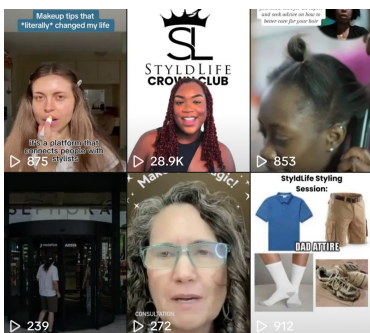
Makeup tips that *literally* changed my life

It's a platform that connects people with stylists

875

SL
STYLDLIFE
CROWN CLUB

28.9K

and seek advice on how to better care for your hair

853

SEPHORA

239

Makeup Magic!

CONSULTATION

272

StyldLife Styling Session:

DAD ATTIRE

912